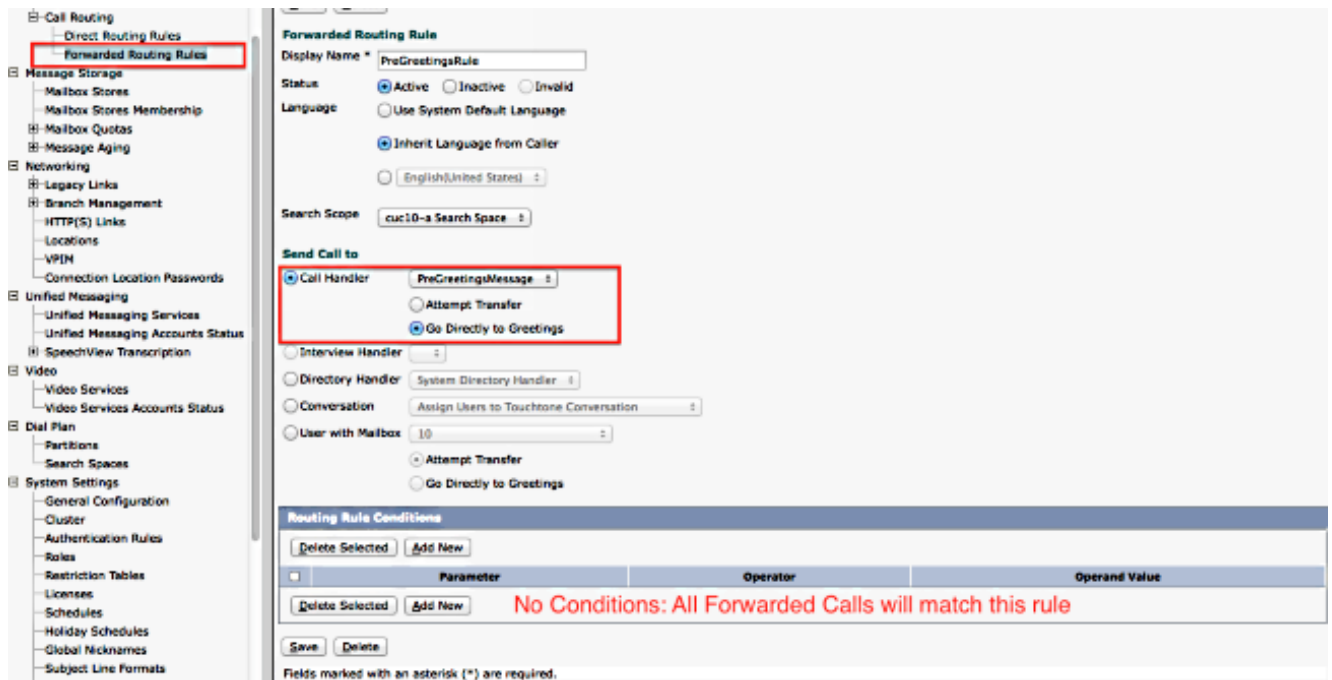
Call Routing
Direct Routing Rules
Forwarded Routing Rules
Message Storage
Mailbox Stores
Mailbox Stores Membership
Mailbox Quotas
Message Aging
Networking
Legacy Links
Branch Management
HTTP(S) Links
Locations
VPIM
Connection Location Passwords
Unified Messaging
Unified Messaging Services
Unified Messaging Accounts Status
SpeechView Transcription
Video
Video Services
Video Services Accounts Status
Dial Plan
Partitions
Search Spaces
System Settings
General Configuration
Cluster
Authentication Rules
Roles
Restriction Tables
Licenses
Schedules
Holiday Schedules
Global Nicknames
Subject Line Formats

Forwarded Routing Rule
Display Name * PreGreetingsRule
Status Active Inactive Invalid
Language Use System Default Language
Inherit Language from Caller
English(United States)
Search Scope cuc10-a Search Space

Send Call to
Call Handler PreGreetingsMessage
Attempt Transfer
Go Directly to Greetings
Interview Handler
Directory Handler System Directory Handler
Conversation Assign Users to Touchtone Conversation
User with Mailbox 10
Attempt Transfer
Go Directly to Greetings

Routing Rule Conditions
Delete Selected Add New

| | Parameter | Operator | Operand Value |
|---|---|---|---|

Delete Selected Add New No Conditions: All Forwarded Calls will match this rule

Save Delete
Fields marked with an asterisk (*) are required.